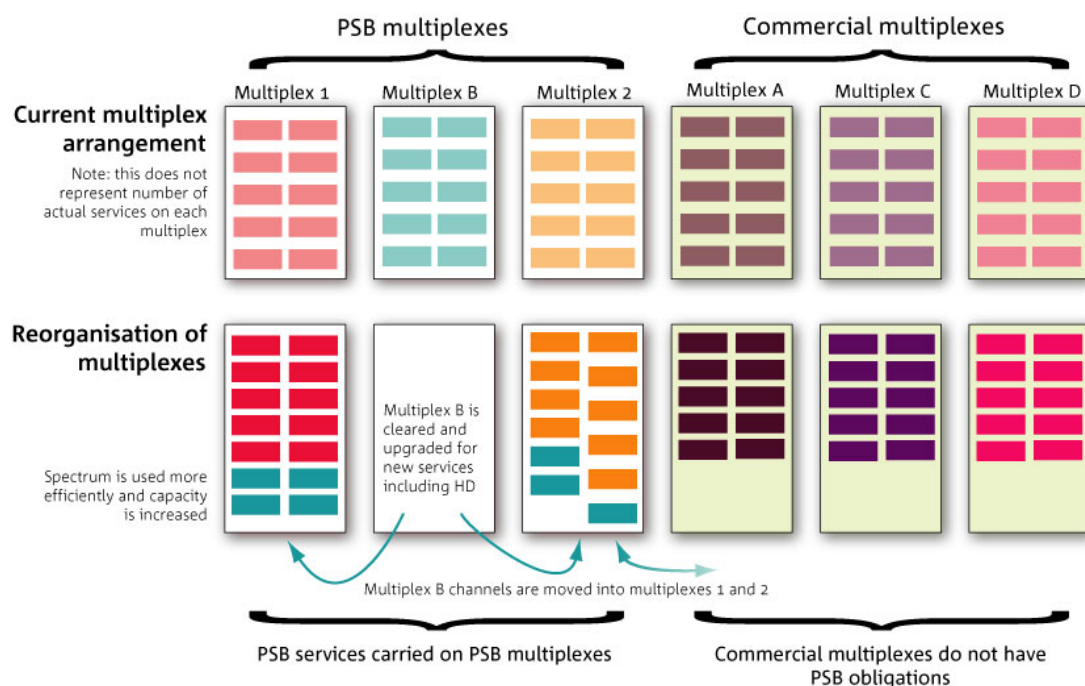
PSB multiplexes

Commercial multiplexes

Multiplex 1

Multiplex B

Multiplex 2

Multiplex A

Multiplex C

Multiplex D

Current multiplex arrangement

Note: this does not represent number of actual services on each multiplex

Reorganisation of multiplexes

Spectrum is used more efficiently and capacity is increased

Multiplex B is cleared and upgraded for new services including HD

Multiplex B channels are moved into multiplexes 1 and 2

PSB services carried on PSB multiplexes

Commercial multiplexes do not have PSB obligations